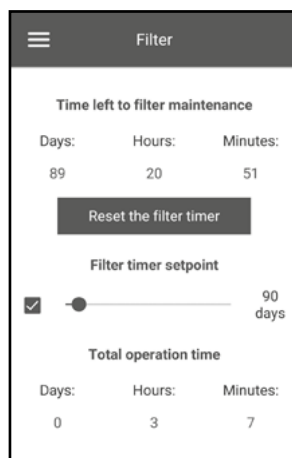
Filter

Time left to filter maintenance

| Days: | Hours: | Minutes: |
|---|---|---|
| 89 | 20 | 51 |

Reset the filter timer

Filter timer setpoint

90 days

Total operation time

| Days: | Hours: | Minutes: |
|---|---|---|
| 0 | 3 | 7 |